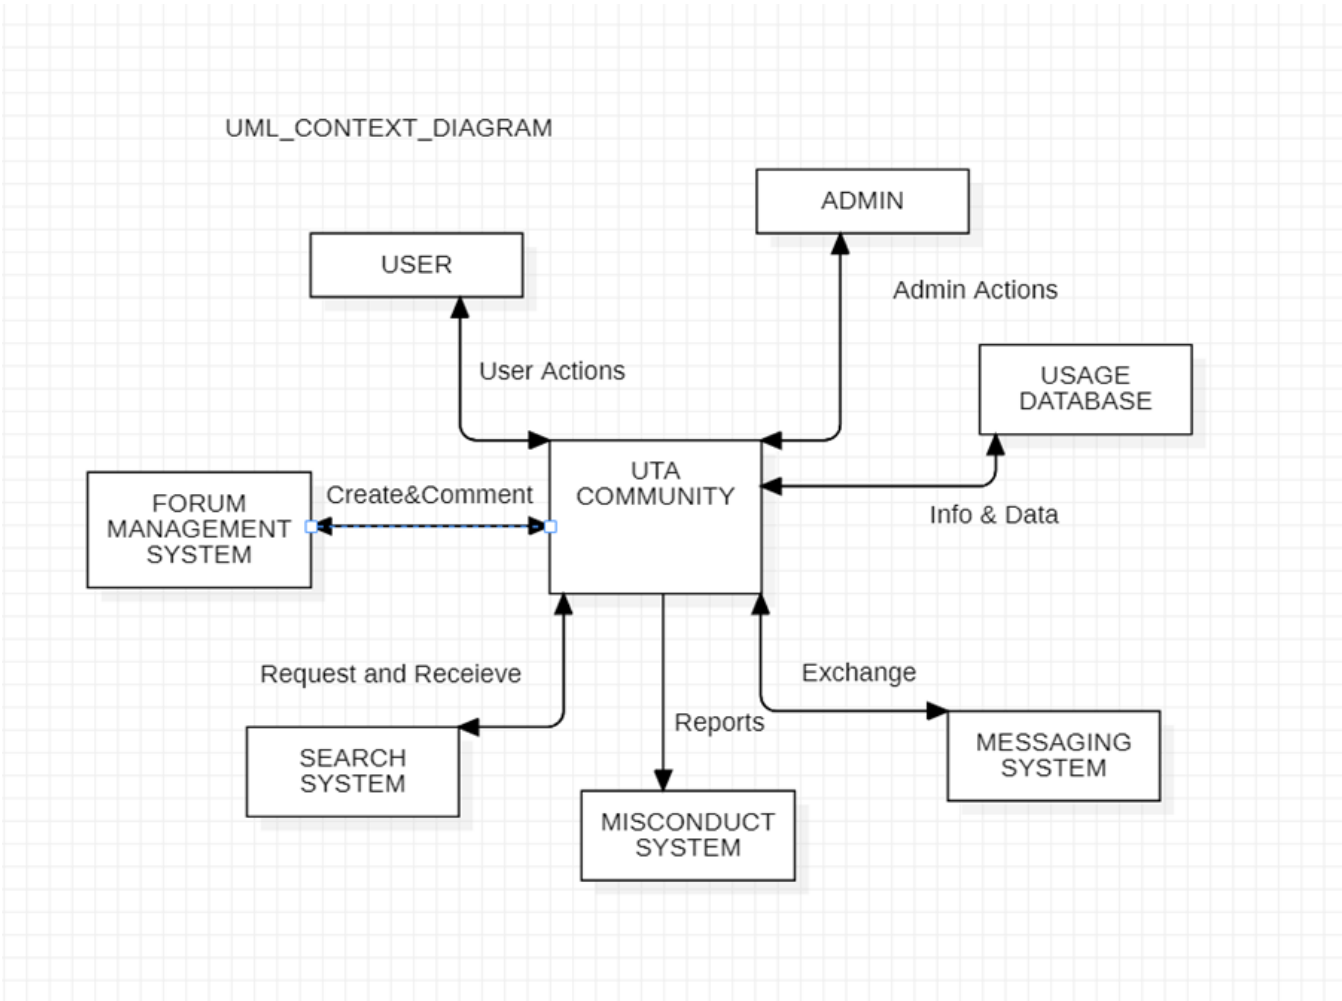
UML_CONTEXT_DIAGRAM

ADMIN

USER

Admin Actions

User Actions

USAGE DATABASE

UTA COMMUNITY

FORUM MANAGEMENT SYSTEM

Create&Comment

Info & Data

Request and Receieve

Exchange

Reports

SEARCH SYSTEM

MESSAGING SYSTEM

MISCONDUCT SYSTEM